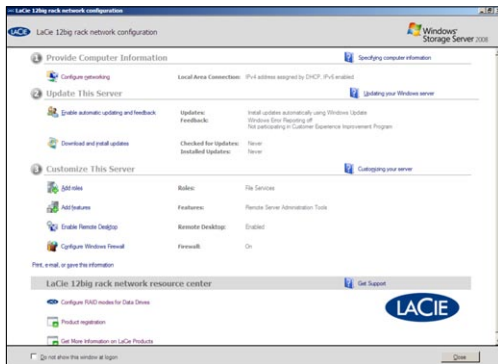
LaCie 12big rack network configuration

LaCie 12big rack network configuration

Windows Storage Server 2008

1 Provide Computer Information

Specifying computer information

Configure networking

Local Area Connection: IPv4 address assigned by DHCP, IPv6 enabled

2 Update This Server

Updating your Windows server

Enable automatic updating and feedback

Updates: Install updates automatically using Windows Update

Feedback: Windows Error Reporting off
Not participating in Customer Experience Improvement Program

Download and install updates

Checked for Updates: Never

Installed Updates: Never

3 Customize This Server

Customizing your server

Add roles

Roles: File Services

Add features

Features: Remote Server Administration Tools

Enable Remote Desktop

Remote Desktop: Enabled

Configure Windows Firewall

Firewall: On

Print, e-mail, or save this information

LaCie 12big rack network resource center

Get Support

Configure RAID modes for Data Drives

Product registration

Get More Information on LaCie Products

LACIE

Do not show this window at logon

Close